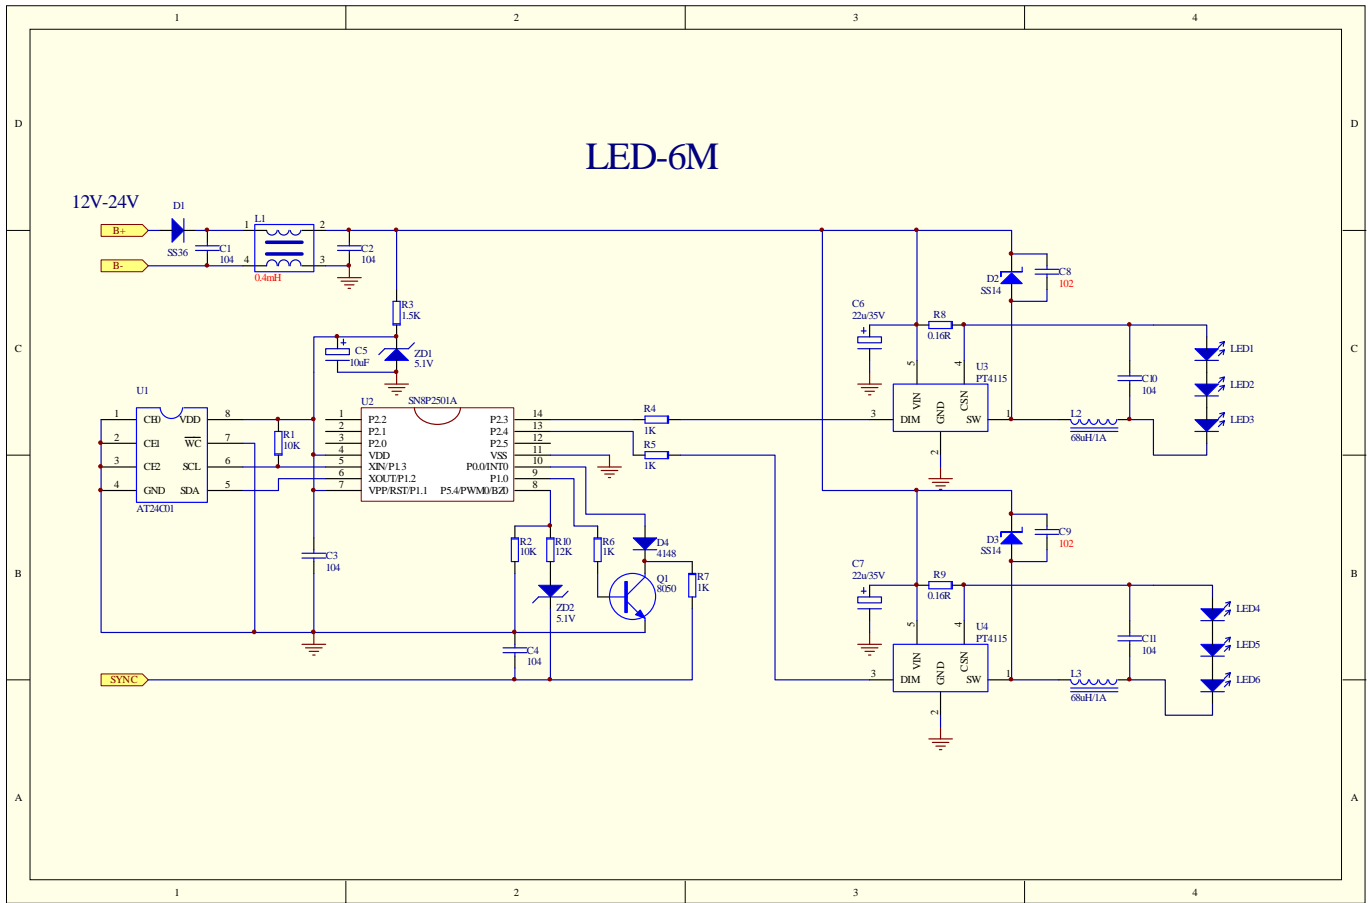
1 2 3 4

D D

LED-6M

12V-24V

D1
B+
SS36
C1 104
B-
1 L1 2
4 3
0.4mH
C2 104

R3 1.5K
C5 10uF
ZD1 5.1V

U1
1 CE0 VDD 8
2 CE1 WC 7
3 CE2 SCL 6
4 GND SDA 5
AT24C01

R1 10K

U2 SN8P2501A
1 P2.2 P2.3 14
2 P2.1 P2.4 13
3 P2.0 P2.5 12
4 VDD VSS 11
5 XIN/P1.3 P0.0/INT0 10
6 XOUT/P1.2 P1.0 9
7 VPP/RST/P1.1 P5.4/PWM0/BZ0 8

C3 104

R4 1K
R5 1K

R2 10K
R10 12K
R6 1K
D4 4148
Q1 8050
R7 1K
ZD2 5.1V
C4 104

SYNC

C6 22u/35V
R8 0.16R
D2 SS14
C8 102
U3 PT4115
5 4
3 DIM VIN GND CSN SW 1
2
C10 104
L2 68uH/1A
LED1
LED2
LED3

C7 22u/35V
R9 0.16R
D3 SS14
C9 102
U4 PT4115
5 4
3 DIM VIN GND CSN SW 1
2
C11 104
L3 68uH/1A
LED4
LED5
LED6

C C
B B
A A

1 2 3 4